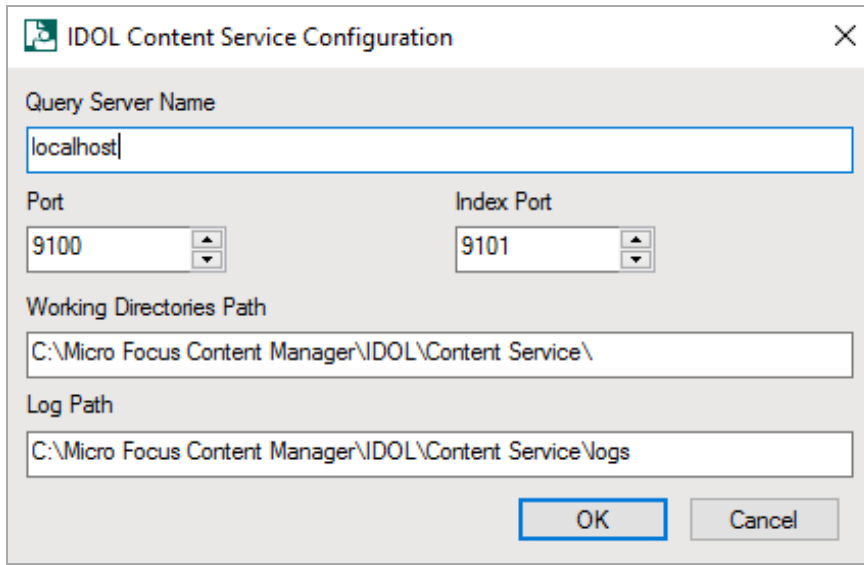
IDOL Content Service Configuration

Query Server Name

localhost

Port

9100

Index Port

9101

Working Directories Path

C:\Micro Focus Content Manager\IDOL\Content Service\

Log Path

C:\Micro Focus Content Manager\IDOL\Content Service\logs

OK

Cancel